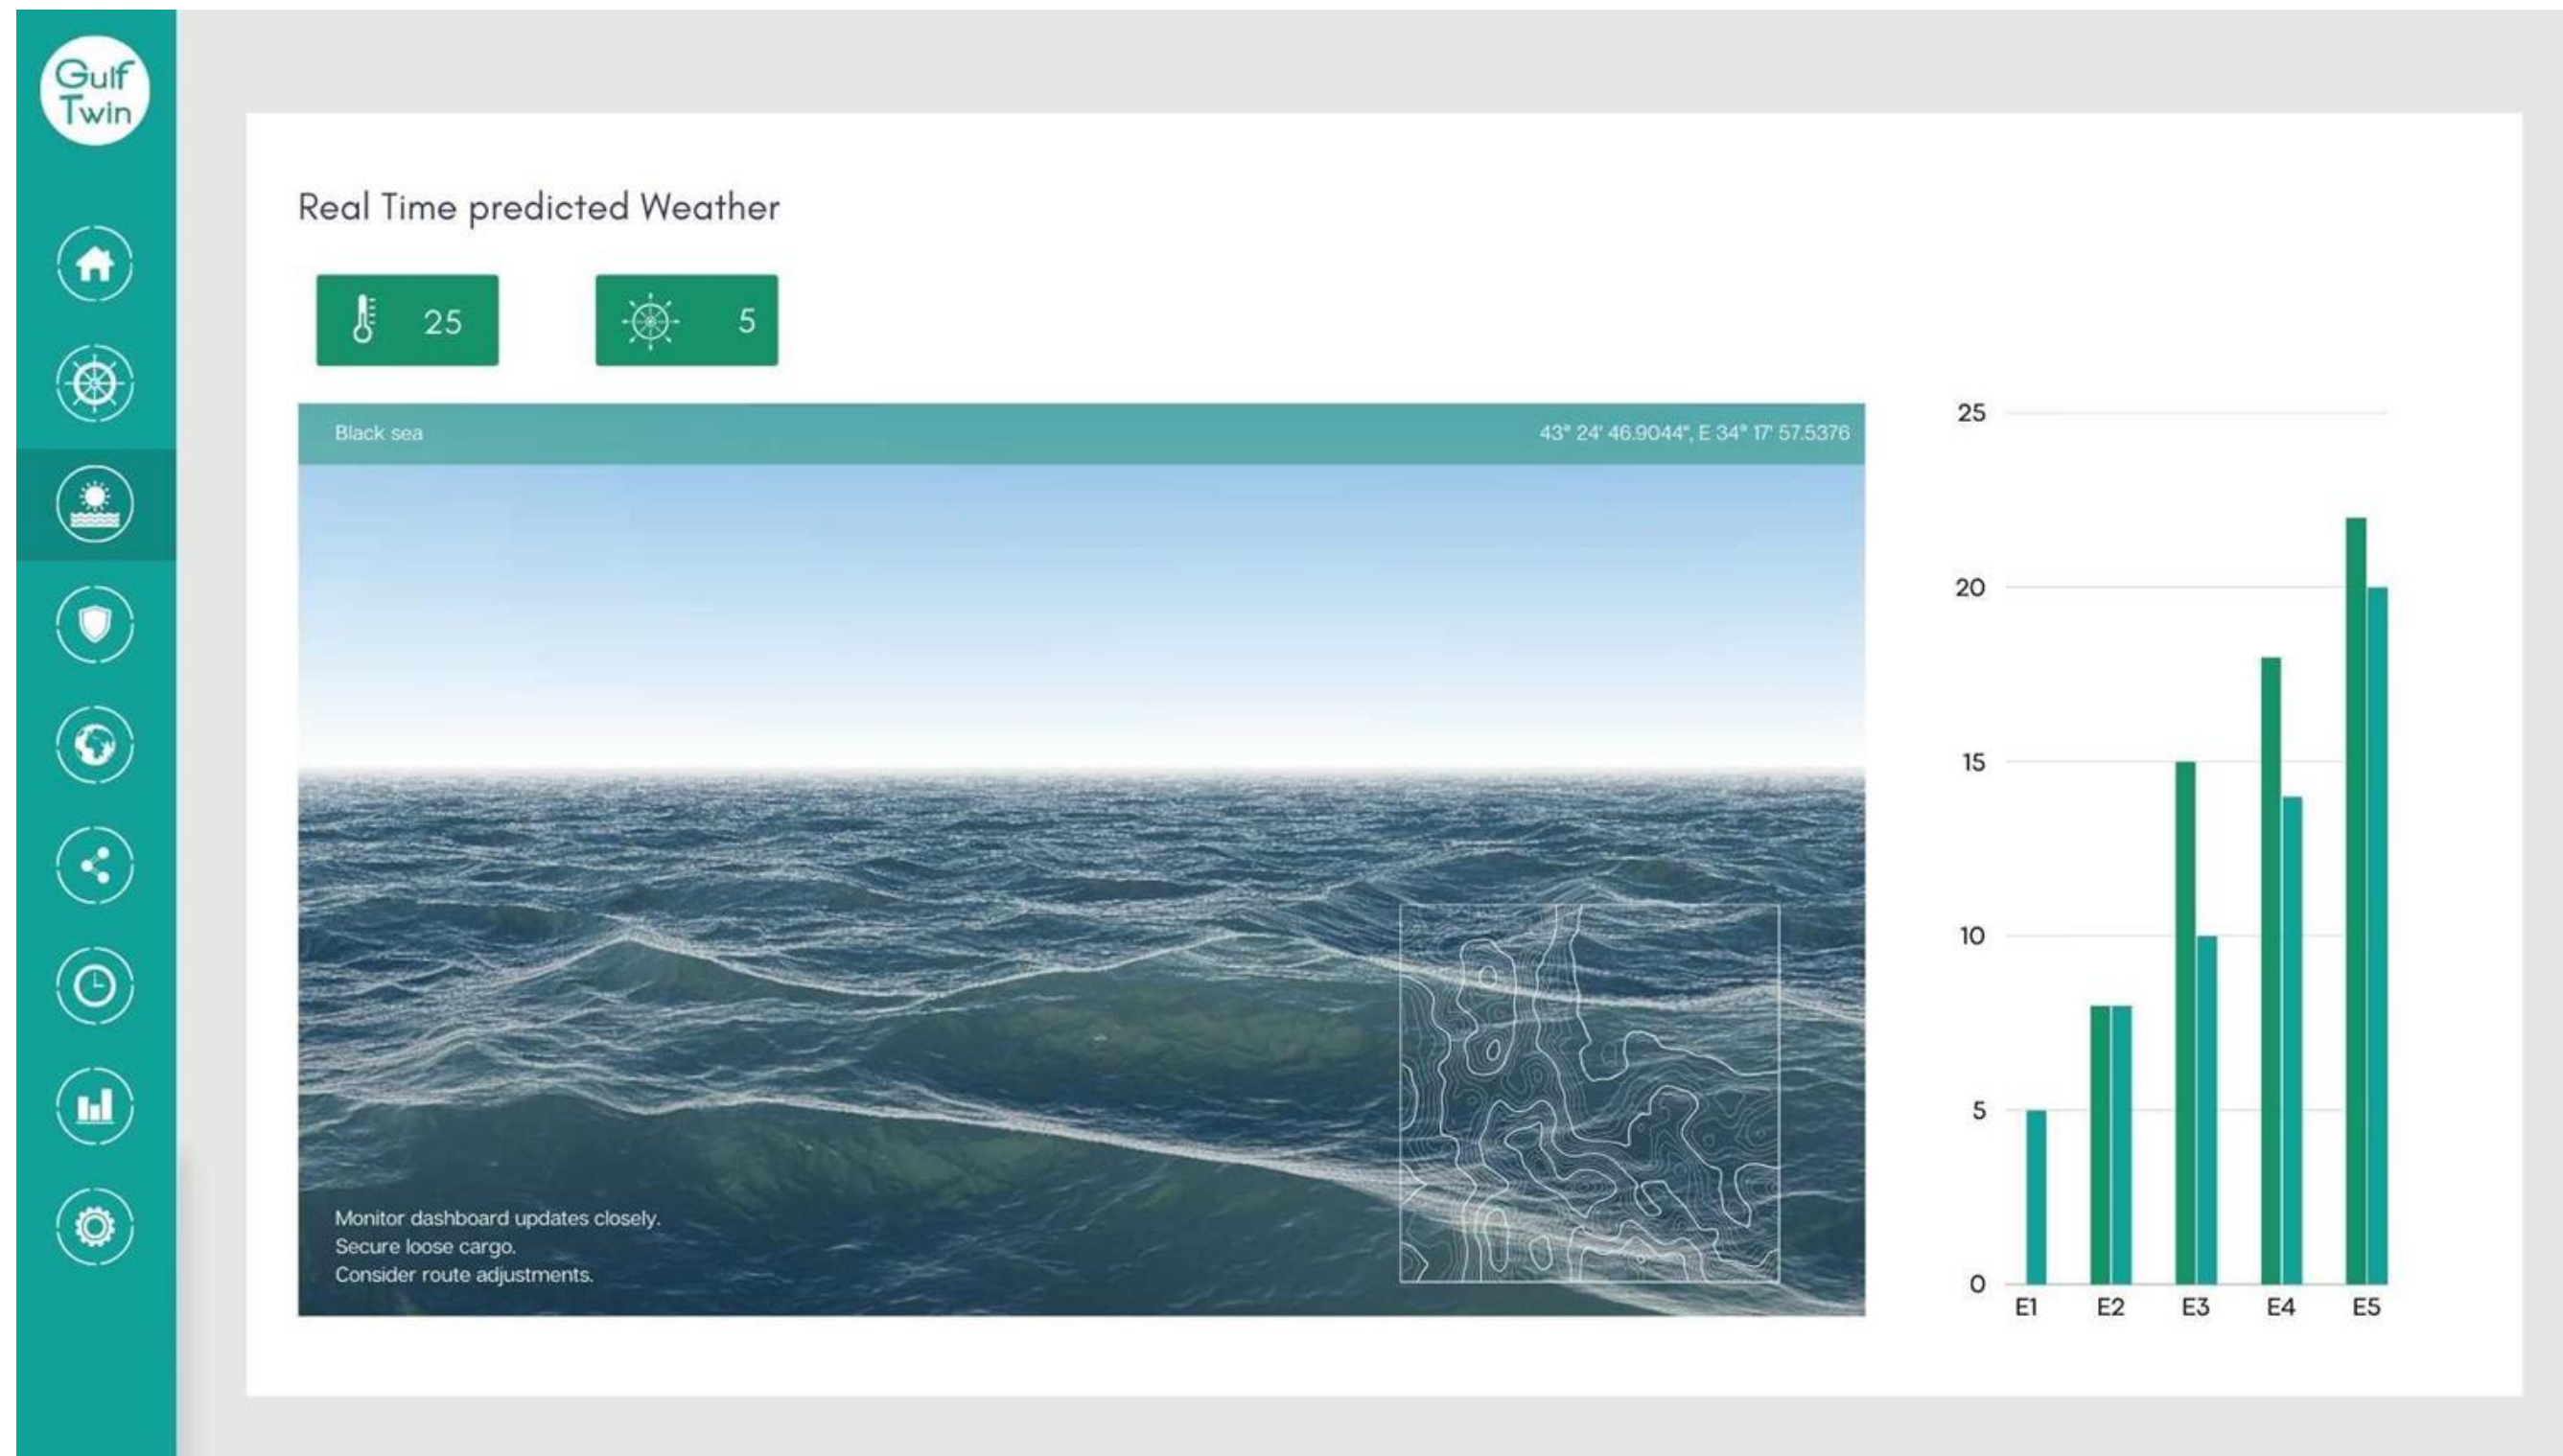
Gulf Twin

Real Time predicted Weather

25

5

Black sea

43° 24' 46.9044", E 34° 17' 57.5376

Monitor dashboard updates closely.
Secure loose cargo.
Consider route adjustments.

25
20
15
10
5
0
E1 E2 E3 E4 E5